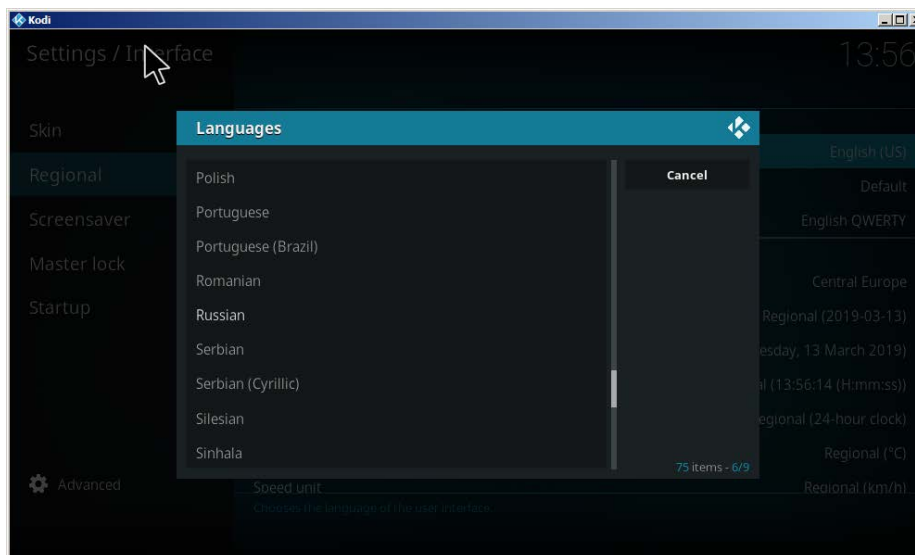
Kodi

Settings / In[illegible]rface

13:56

Skin
Regional
Screensaver
Master lock
Startup

Advanced

Languages

Polish
Portuguese
Portuguese (Brazil)
Romanian
Russian
Serbian
Serbian (Cyrillic)
Silesian
Sinhala

Cancel

75 items - 6/9

English (US)
Default
English QWERTY
Central Europe
Regional (2019-03-13)
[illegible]esday, 13 March 2019)
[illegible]l (13:56:14 (H:mm:ss))
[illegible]egional (24-hour clock)
Regional (°C)
Speed unit
Regional (km/h)
Chooses the language of the user interface.